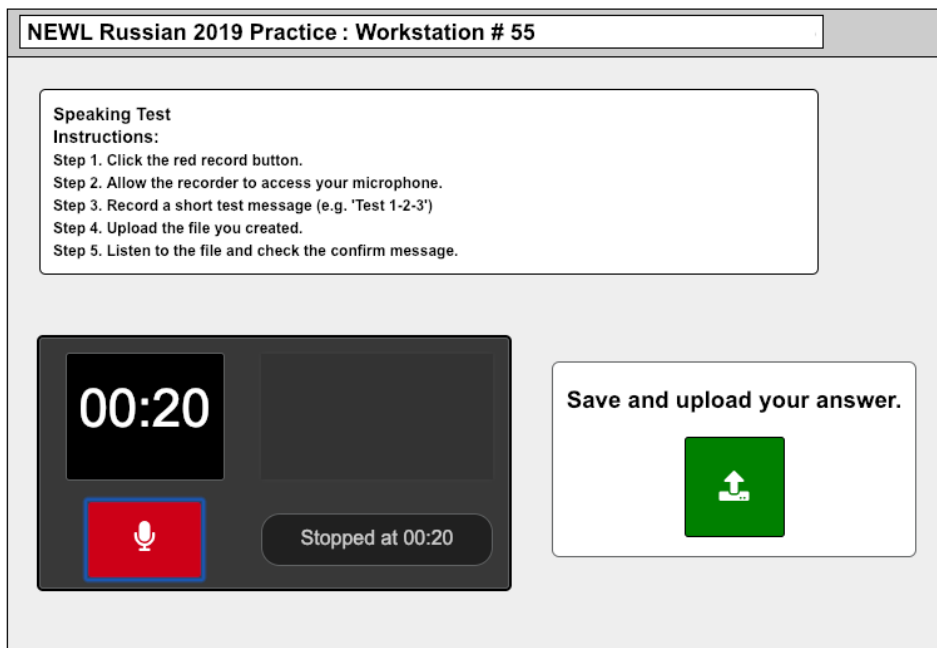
NEWL Russian 2019 Practice : Workstation # 55

Speaking Test
Instructions:
Step 1. Click the red record button.
Step 2. Allow the recorder to access your microphone.
Step 3. Record a short test message (e.g. 'Test 1-2-3')
Step 4. Upload the file you created.
Step 5. Listen to the file and check the confirm message.

00:20

Stopped at 00:20

Save and upload your answer.